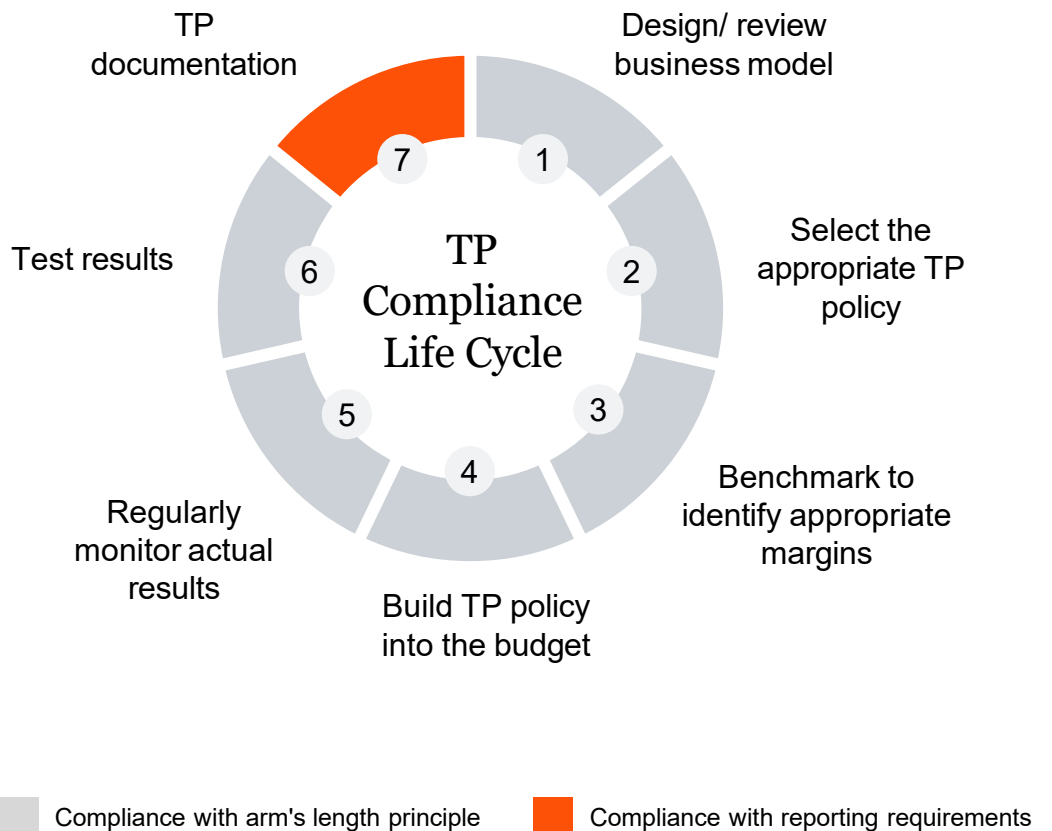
TP documentation

Design/ review business model

7

1

TP Compliance Life Cycle

Test results

6

2

Select the appropriate TP policy

5

3

4

Benchmark to identify appropriate margins

Regularly monitor actual results

Build TP policy into the budget

Compliance with arm's length principle

Compliance with reporting requirements